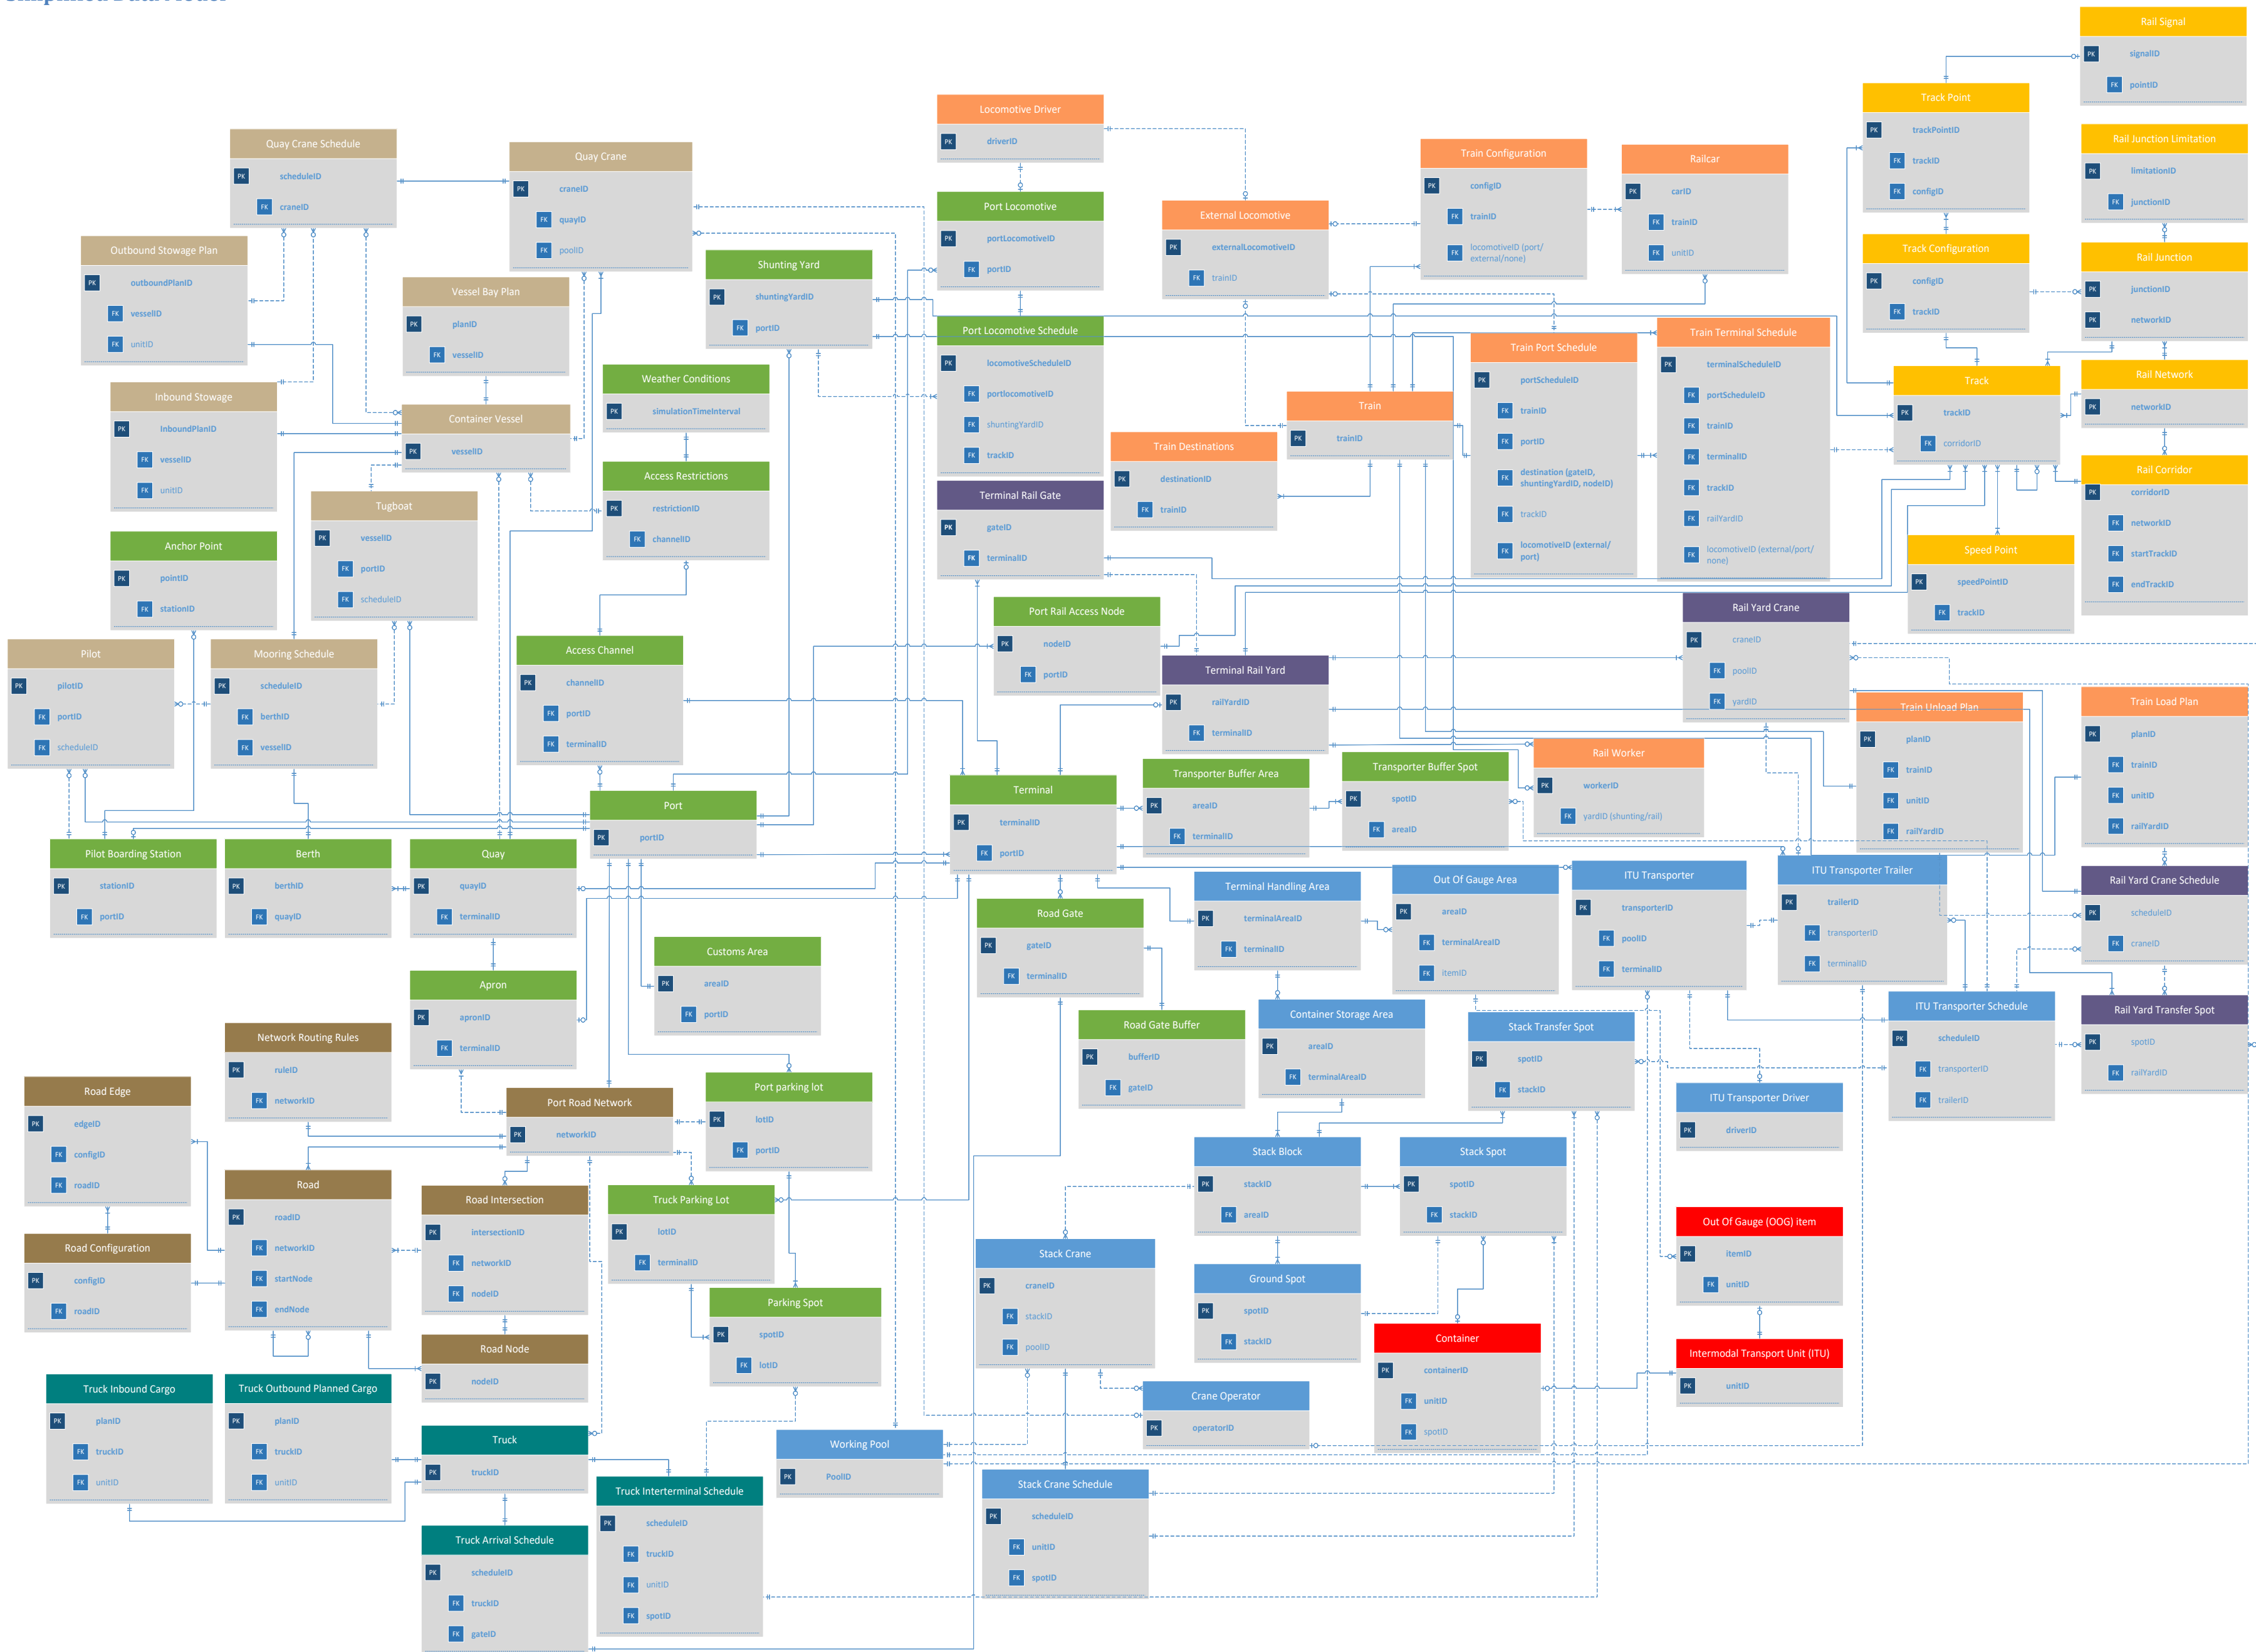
Simplified Data Model

Rail Signal
PK signalID
FK pointID

Track Point
PK trackPointID
FK trackID
FK configID

Locomotive Driver
PK driverID

Quay Crane Schedule
PK scheduleID
FK craneID

Quay Crane
PK craneID
FK quayID
FK poolID

Train Configuration
PK configID
FK trainID
FK locomotiveID (port/external/none)

Railcar
PK carID
FK trainID
FK unitID

Rail Junction Limitation
PK limitationID
FK junctionID

Outbound Stowage Plan
PK outboundPlanID
FK vesselID
FK unitID

Port Locomotive
PK portLocomotiveID
FK portID

External Locomotive
PK externalLocomotiveID
FK trainID

Track Configuration
PK configID
FK trackID

Rail Junction
PK junctionID
FK networkID

Vessel Bay Plan
PK planID
FK vesselID

Shunting Yard
PK shuntingYardID
FK portID

Port Locomotive Schedule
PK locomotiveScheduleID
FK portlocomotiveID
FK shuntingYardID
FK trackID

Train Terminal Schedule
PK terminalScheduleID
FK portScheduleID
FK trainID
FK terminalID
FK trackID
FK railYardID
FK locomotiveID (external/port/none)

Train Port Schedule
PK portScheduleID
FK trainID
FK portID
FK destination (gateID, shuntingYardID, nodeID)
FK trackID
FK locomotiveID (external/port)

Rail Network
PK networkID

Track
PK trackID
FK corridorID

Inbound Stowage
PK InboundPlanID
FK vesselID
FK unitID

Weather Conditions
PK simulationTimeInterval

Container Vessel
PK vesselID

Train
PK trainID

Train Destinations
PK destinationID
FK trainID

Rail Corridor
PK corridorID
FK networkID
FK startTrackID
FK endTrackID

Access Restrictions
PK restrictionID
FK channelID

Terminal Rail Gate
PK gateID
FK terminalID

Tugboat
PK vesselID
FK portID
FK scheduleID

Speed Point
PK speedPointID
FK trackID

Anchor Point
PK pointID
FK stationID

Port Rail Access Node
PK nodeID
FK portID

Rail Yard Crane
PK craneID
FK poolID
FK yardID

Access Channel
PK channelID
FK portID
FK terminalID

Terminal Rail Yard
PK railYardID
FK terminalID

Pilot
PK pilotID
FK portID
FK scheduleID

Mooring Schedule
PK scheduleID
FK berthID
FK vesselID

Train Unload Plan
PK planID
FK trainID
FK unitID
FK railYardID

Train Load Plan
PK planID
FK trainID
FK unitID
FK railYardID

Rail Worker
PK workerID
FK yardID (shunting/rail)

Transporter Buffer Area
PK areaID
FK terminalID

Transporter Buffer Spot
PK spotID
FK areaID

Port
PK portID

Terminal
PK terminalID
FK portID

Pilot Boarding Station
PK stationID
FK portID

Berth
PK berthID
FK quayID

Quay
PK quayID
FK terminalID

Terminal Handling Area
PK terminalAreaID
FK terminalID

Out Of Gauge Area
PK areaID
FK terminalAreaID
FK itemID

ITU Transporter
PK transporterID
FK poolID
FK terminalID

ITU Transporter Trailer
PK trailerID
FK transporterID
FK terminalID

Rail Yard Crane Schedule
PK scheduleID
FK craneID

Road Gate
PK gateID
FK terminalID

Customs Area
PK areaID
FK portID

Apron
PK apronID
FK terminalID

Road Gate Buffer
PK bufferID
FK gateID

Container Storage Area
PK areaID
FK terminalAreaID

Stack Transfer Spot
PK spotID
FK stackID

ITU Transporter Schedule
PK scheduleID
FK transporterID
FK trailerID

Rail Yard Transfer Spot
PK spotID
FK railYardID

Network Routing Rules
PK ruleID
FK networkID

Road Edge
PK edgeID
FK configID
FK roadID

Port Road Network
PK networkID

Port parking lot
PK lotID
FK portID

ITU Transporter Driver
PK driverID

Stack Block
PK stackID
FK areaID

Stack Spot
PK spotID
FK stackID

Road
PK roadID
FK networkID
FK startNode
FK endNode

Road Intersection
PK intersectionID
FK networkID
FK nodeID

Truck Parking Lot
PK lotID
FK terminalID

Road Configuration
PK configID
FK roadID

Stack Crane
PK craneID
FK stackID
FK poolID

Ground Spot
PK spotID
FK stackID

Out Of Gauge (OOG) item
PK itemID
FK unitID

Parking Spot
PK spotID
FK lotID

Road Node
PK nodeID

Container
PK containerID
FK unitID
FK spotID

Intermodal Transport Unit (ITU)
PK unitID

Truck Inbound Cargo
PK planID
FK truckID
FK unitID

Truck Outbound Planned Cargo
PK planID
FK truckID
FK unitID

Crane Operator
PK operatorID

Truck
PK truckID

Working Pool
PK PoolID

Truck Interterminal Schedule
PK scheduleID
FK truckID
FK unitID
FK spotID

Stack Crane Schedule
PK scheduleID
FK unitID
FK spotID

Truck Arrival Schedule
PK scheduleID
FK truckID
FK gateID